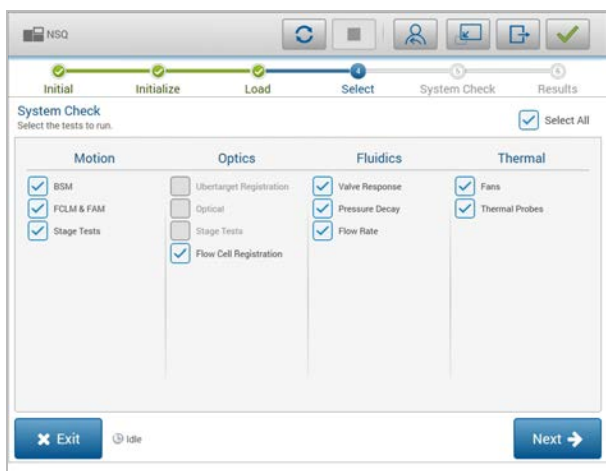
NSQ

Initial
Initialize
Load
4
Select
5
System Check
6
Results

System Check
Select the tests to run.

Select All

| Motion | Optics | Fluidics | Thermal |
|---|---|---|---|
| BSM | Ubertarget Registration | Valve Response | Fans |
| FCLM & FAM | Optical | Pressure Decay | Thermal Probes |
| Stage Tests | Stage Tests | Flow Rate | |
| | Flow Cell Registration | | |

Exit
Idle
Next